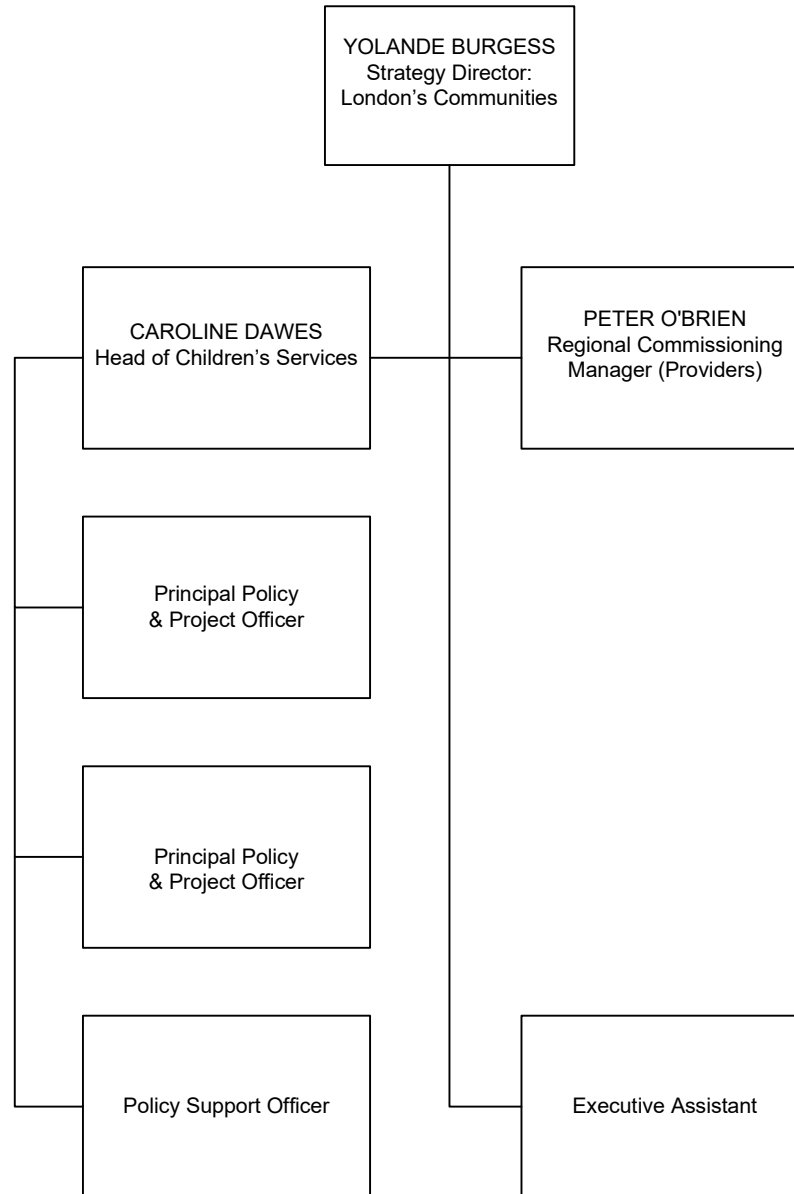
YOLANDE BURGESS
Strategy Director:
London’s Communities

CAROLINE DAWES
Head of Children’s Services

PETER O'BRIEN
Regional Commissioning
Manager (Providers)

Principal Policy
& Project Officer

Principal Policy
& Project Officer

Policy Support Officer

Executive Assistant